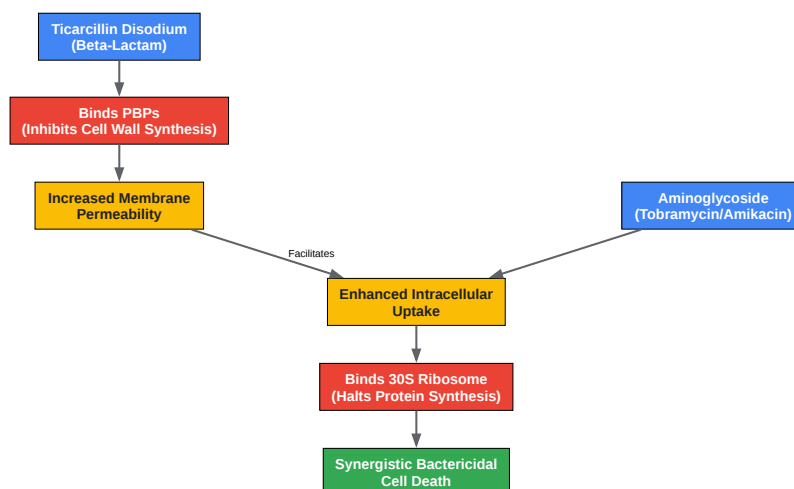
Ticarcillin Disodium
(Beta-Lactam)

Binds PBPs
(Inhibits Cell Wall Synthesis)

Increased Membrane Permeability

Aminoglycoside
(Tobramycin/Amikacin)

Facilitates

Enhanced Intracellular Uptake

Binds 30S Ribosome
(Halts Protein Synthesis)

Synergistic Bactericidal Cell Death